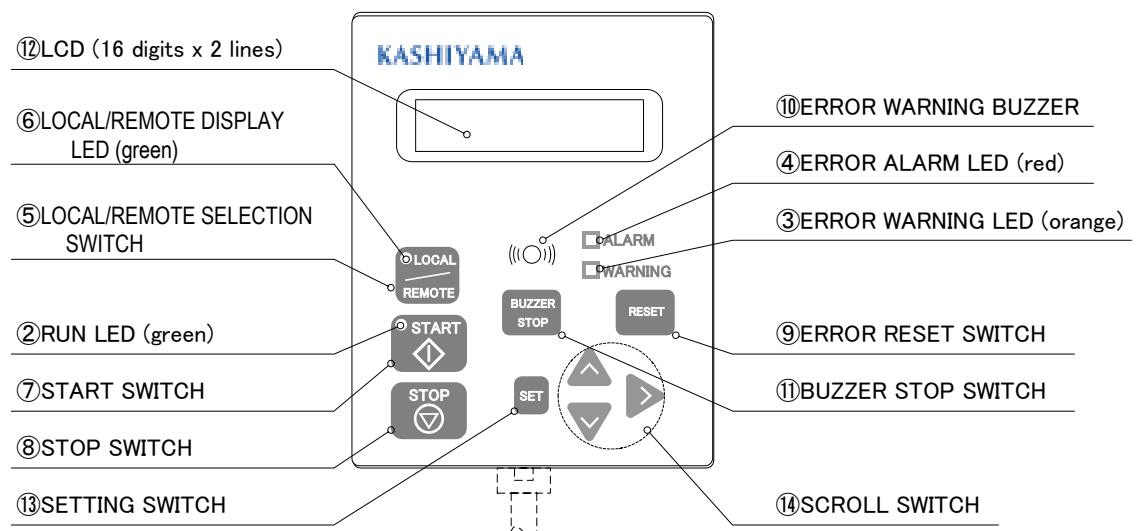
⑫LCD (16 digits x 2 lines)

KASHIYAMA

⑩ERROR WARNING BUZZER

⑥LOCAL/REMOTE DISPLAY LED (green)

④ERROR ALARM LED (red)

⑤LOCAL/REMOTE SELECTION SWITCH

③ERROR WARNING LED (orange)

ALARM

WARNING

LOCAL

REMOTE

BUZZER STOP

RESET

②RUN LED (green)

START

⑨ERROR RESET SWITCH

⑦START SWITCH

STOP

SET

⑪BUZZER STOP SWITCH

⑧STOP SWITCH

⑬SETTING SWITCH

⑭SCROLL SWITCH